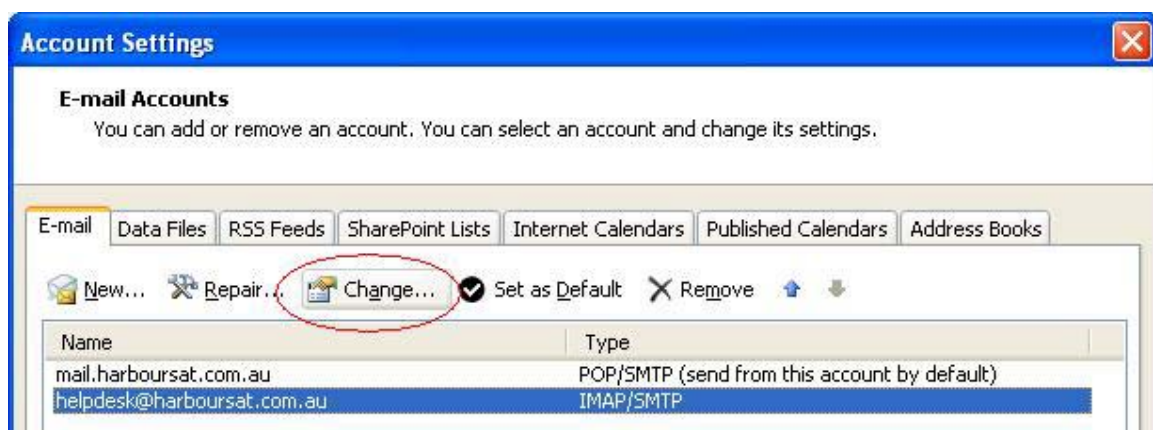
Account Settings

E-mail Accounts
You can add or remove an account. You can select an account and change its settings.

E-mail | Data Files | RSS Feeds | SharePoint Lists | Internet Calendars | Published Calendars | Address Books

New... Repair... Change... Set as Default Remove

| Name | Type |
|---|---|
| mail.harboursat.com.au | POP/SMTP (send from this account by default) |
| helpdesk@harboursat.com.au | IMAP/SMTP |